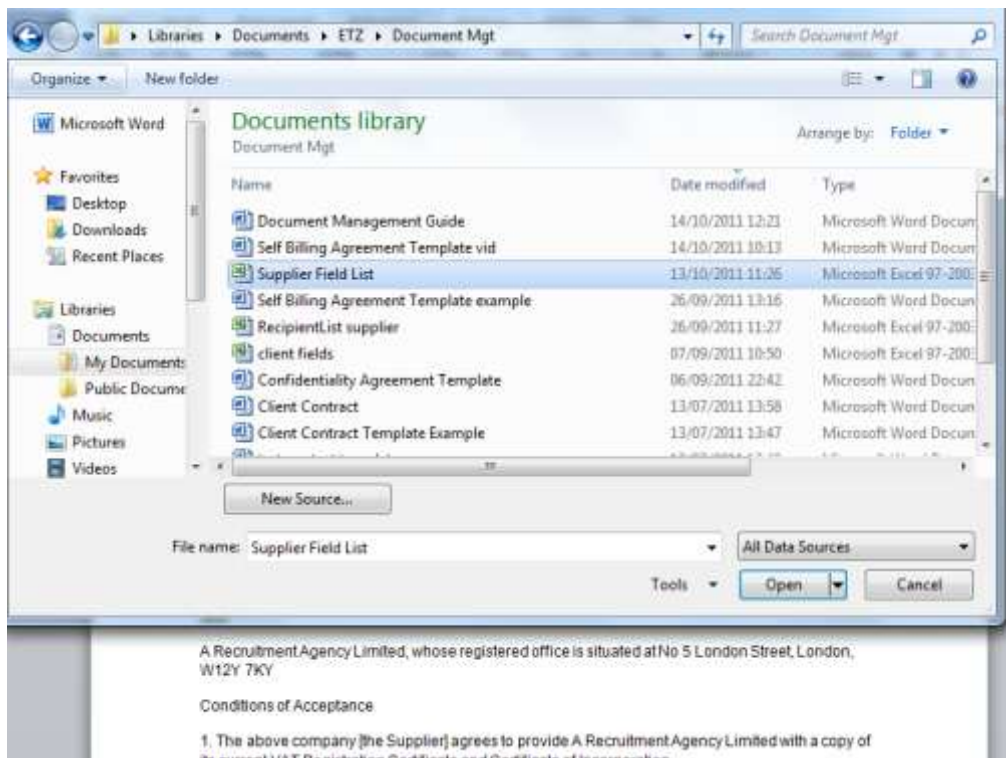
Libraries ▸ Documents ▸ ETZ ▸ Document Mgt

Search Document Mgt

Organize ▾ New folder

Microsoft Word

Favorites
Desktop
Downloads
Recent Places

Libraries
Documents
My Documents
Public Docume
Music
Pictures
Videos

Documents library
Document Mgt

Arrange by: Folder ▾

| Name | Date modified | Type |
|---|---|---|
| Document Management Guide | 14/10/2011 12:21 | Microsoft Word Docum |
| Self Billing Agreement Template vid | 14/10/2011 10:13 | Microsoft Word Docum |
| Supplier Field List | 13/10/2011 11:26 | Microsoft Excel 97-200 |
| Self Billing Agreement Template example | 26/09/2011 13:16 | Microsoft Word Docum |
| RecipientList supplier | 26/09/2011 11:27 | Microsoft Excel 97-200 |
| client fields | 07/09/2011 10:50 | Microsoft Excel 97-200 |
| Confidentiality Agreement Template | 06/09/2011 22:42 | Microsoft Word Docum |
| Client Contract | 13/07/2011 13:58 | Microsoft Word Docum |
| Client Contract Template Example | 13/07/2011 13:47 | Microsoft Word Docum |

New Source...

File name: Supplier Field List

All Data Sources

Tools ▾ Open Cancel

A Recruitment Agency Limited, whose registered office is situated at No 5 London Street, London, W12Y 7KY

Conditions of Acceptance

1. The above company [the Supplier] agrees to provide A Recruitment Agency Limited with a copy of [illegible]